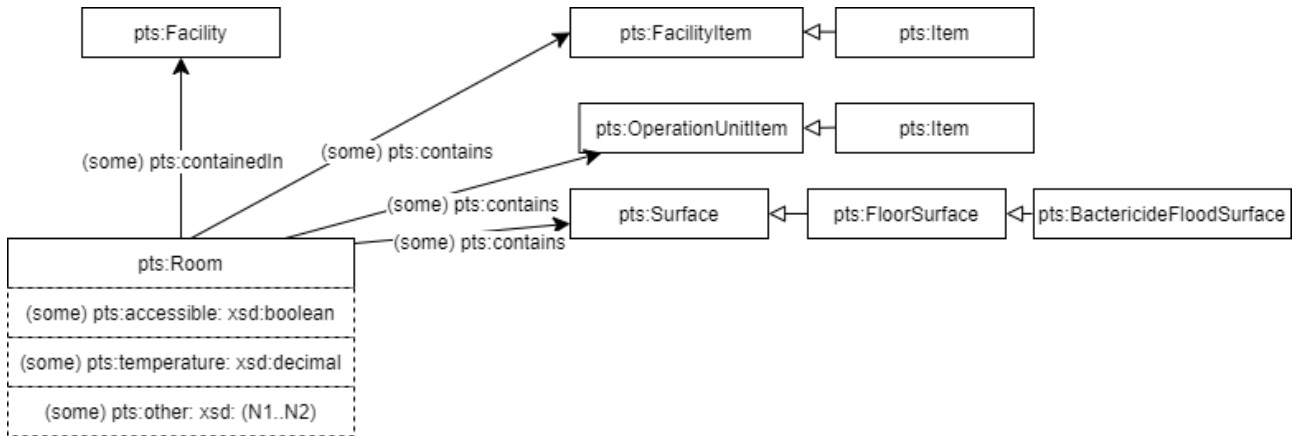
pts:Facility

pts:FacilityItem

pts:Item

pts:OperationUnitItem

pts:Item

(some) pts:containedIn

(some) pts:contains

(some) pts:contains

pts:Surface

pts:FloorSurface

pts:BactericideFloodSurface

(some) pts:contains

pts:Room

(some) pts:accessible: xsd:boolean

(some) pts:temperature: xsd:decimal

(some) pts:other: xsd: (N1..N2)